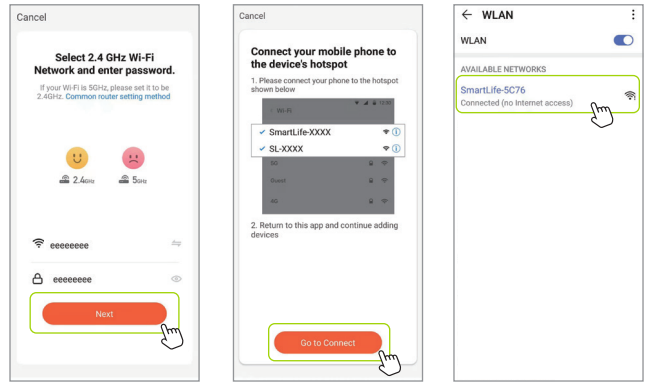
Cancel

Select 2.4 GHz Wi-Fi Network and enter password.

If your Wi-Fi is 5GHz, please set it to be 2.4GHz. Common router setting method

2.4GHz

5GHz

eeeeeeee

eeeeeeee

Next

Cancel

Connect your mobile phone to the device's hotspot

1. Please connect your phone to the hotspot shown below

Wi-Fi

12:00

SmartLife-XXXX

SL-XXXX

5G

Guest

4G

2. Return to this app and continue adding devices

Go to Connect

WLAN

WLAN

AVAILABLE NETWORKS

SmartLife-5C76

Connected (no Internet access)